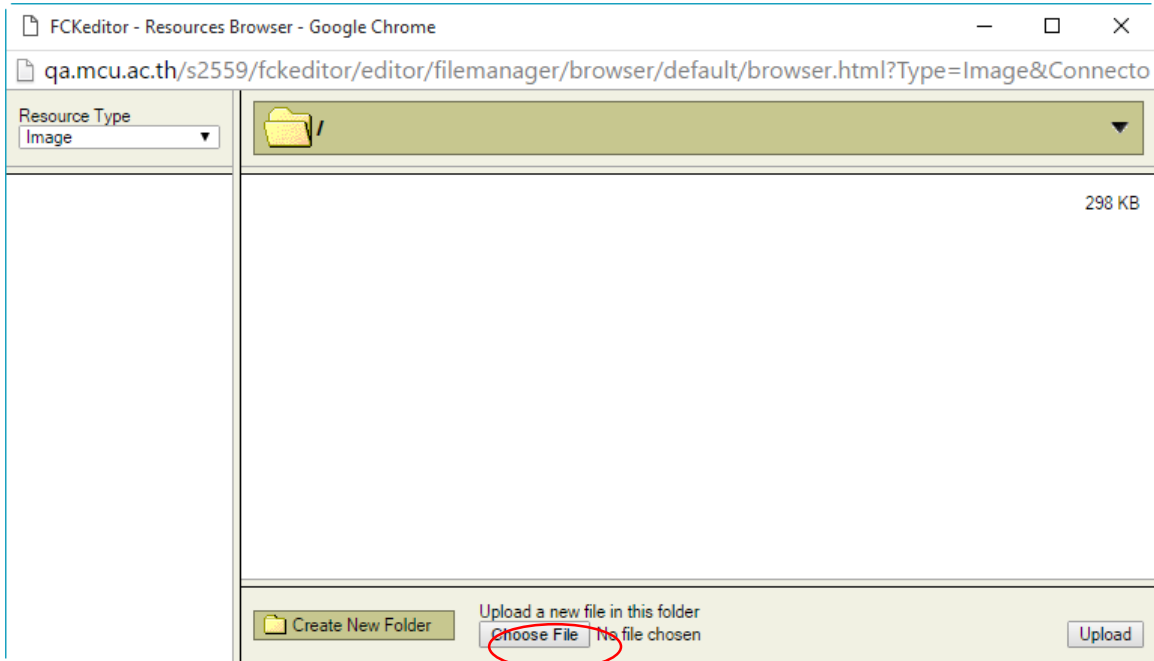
FCKeditor - Resources Browser - Google Chrome

qa.mcu.ac.th/s2559/fckeditor/editor/filemanager/browser/default/browser.html?Type=Image&Connecto

Resource Type
Image

/

298 KB

Create New Folder

Upload a new file in this folder
Choose File No file chosen

Upload